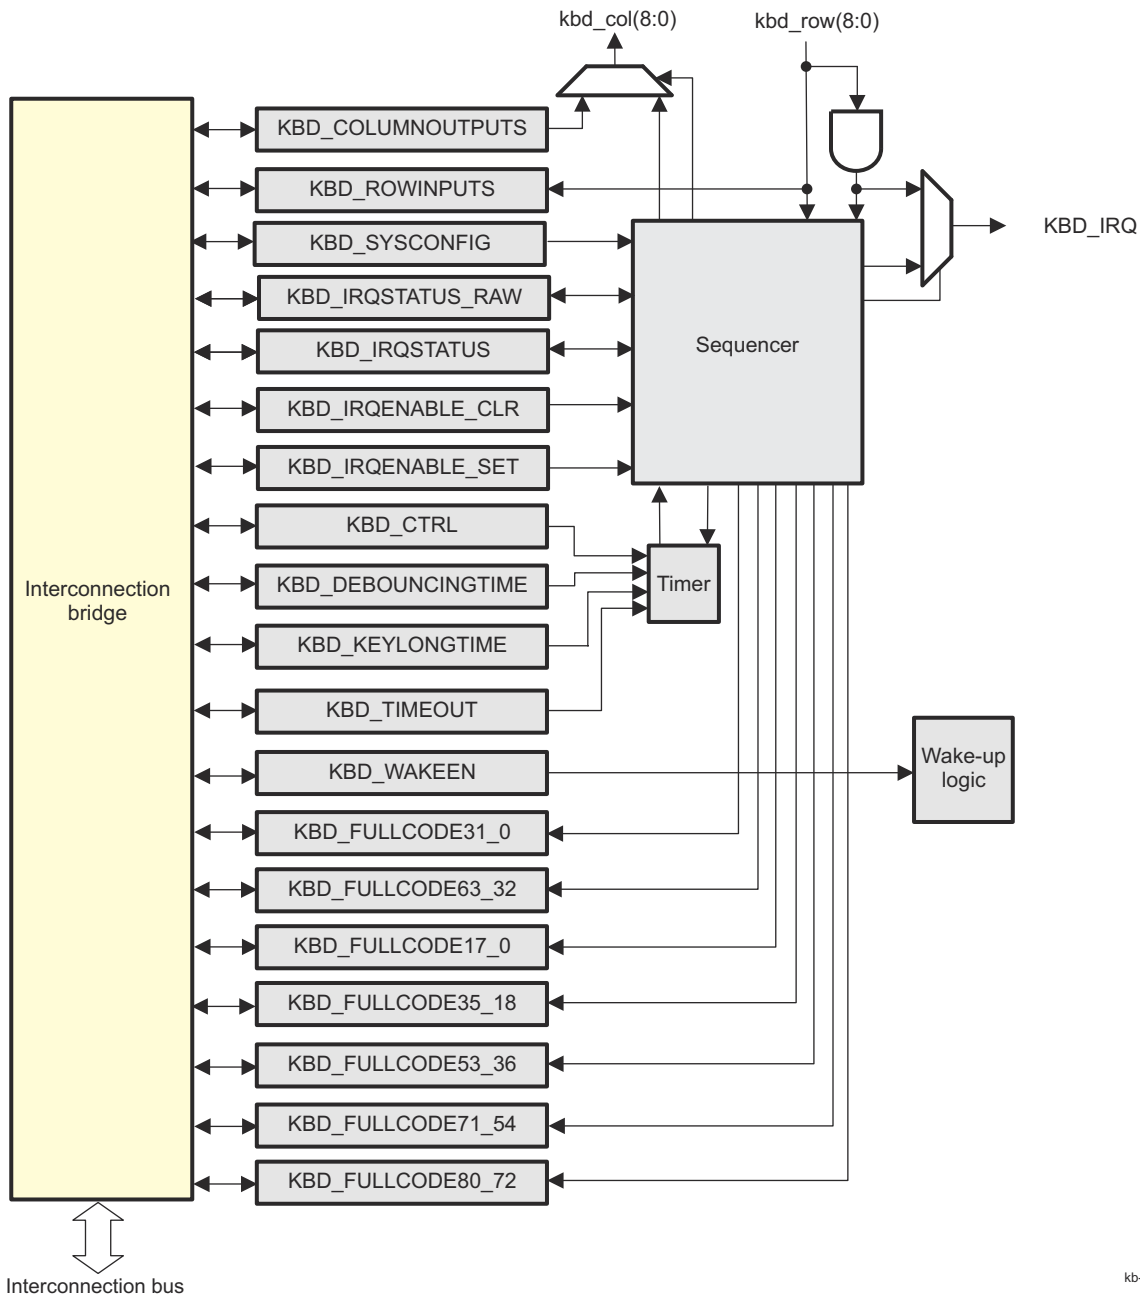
kbd_col(8:0)

kbd_row(8:0)

KBD_COLUMNOUTPUTS

KBD_ROWINPUTS

KBD_SYSCONFIG

KBD_IRQSTATUS_RAW

KBD_IRQSTATUS

KBD_IRQENABLE_CLR

KBD_IRQENABLE_SET

KBD_CTRL

KBD_DEBOUNCINGTIME

KBD_KEYLONGTIME

KBD_TIMEOUT

KBD_WAKEEN

KBD_FULLCODE31_0

KBD_FULLCODE63_32

KBD_FULLCODE17_0

KBD_FULLCODE35_18

KBD_FULLCODE53_36

KBD_FULLCODE71_54

KBD_FULLCODE80_72

Interconnection bridge

Sequencer

KBD_IRQ

Timer

Wake-up logic

Interconnection bus

kb-